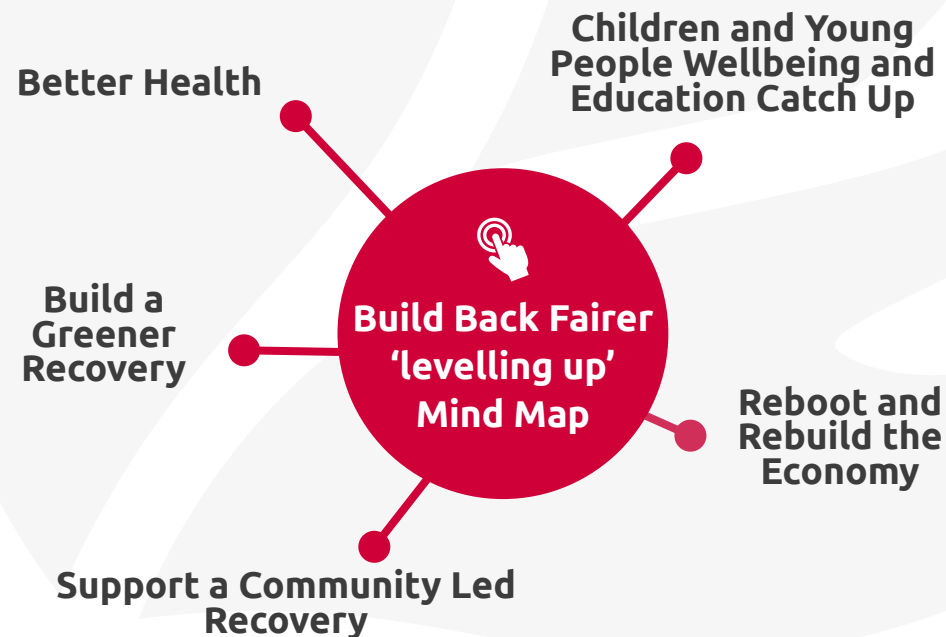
Better Health

Children and Young People Wellbeing and Education Catch Up

Build Back Fairer ‘levelling up’ Mind Map

Build a Greener Recovery

Reboot and Rebuild the Economy

Support a Community Led Recovery